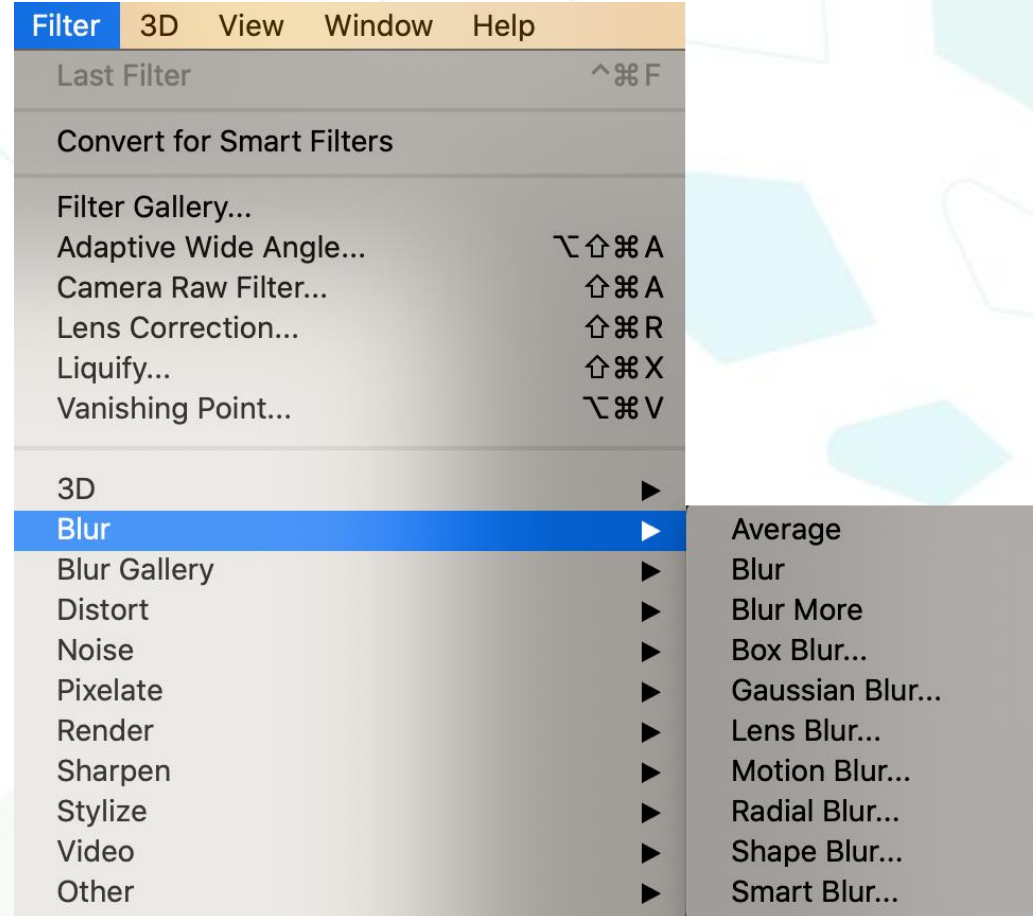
Filter 3D View Window Help

Last Filter ^⌘F

Convert for Smart Filters

Filter Gallery...
Adaptive Wide Angle... ⌥⇧⌘A
Camera Raw Filter... ⇧⌘A
Lens Correction... ⇧⌘R
Liquify... ⇧⌘X
Vanishing Point... ⌥⌘V

3D ▶
Blur ▶
Blur Gallery ▶
Distort ▶
Noise ▶
Pixelate ▶
Render ▶
Sharpen ▶
Stylize ▶
Video ▶
Other ▶

Average
Blur
Blur More
Box Blur...
Gaussian Blur...
Lens Blur...
Motion Blur...
Radial Blur...
Shape Blur...
Smart Blur...